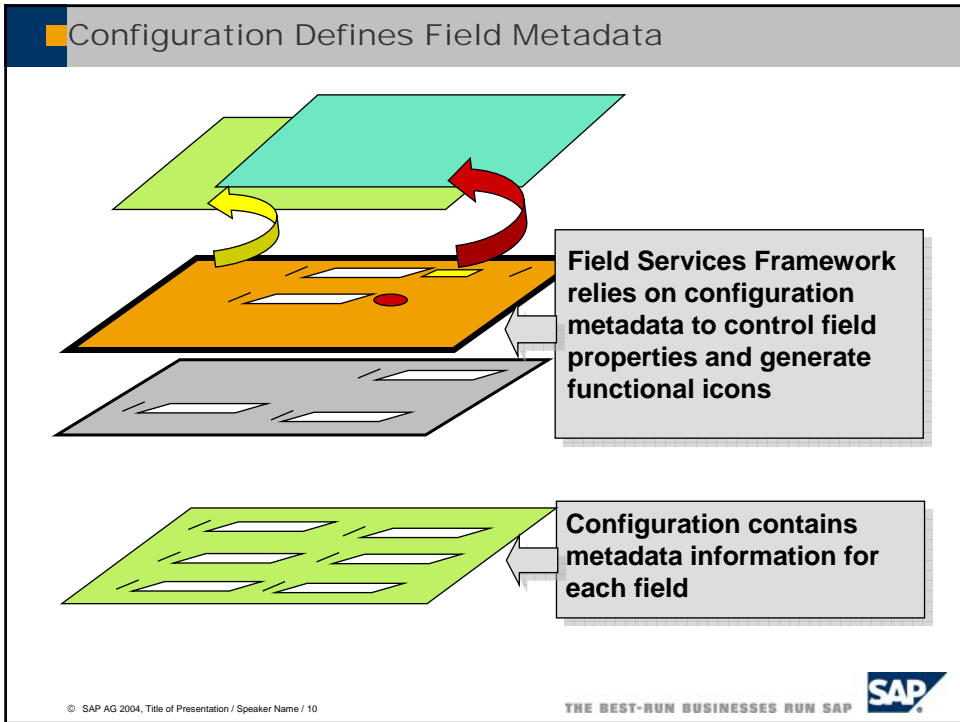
Configuration Defines Field Metadata

Field Services Framework relies on configuration metadata to control field properties and generate functional icons

Configuration contains metadata information for each field

© SAP AG 2004, Title of Presentation / Speaker Name / 10

THE BEST-RUN BUSINESSES RUN SAP

SAP